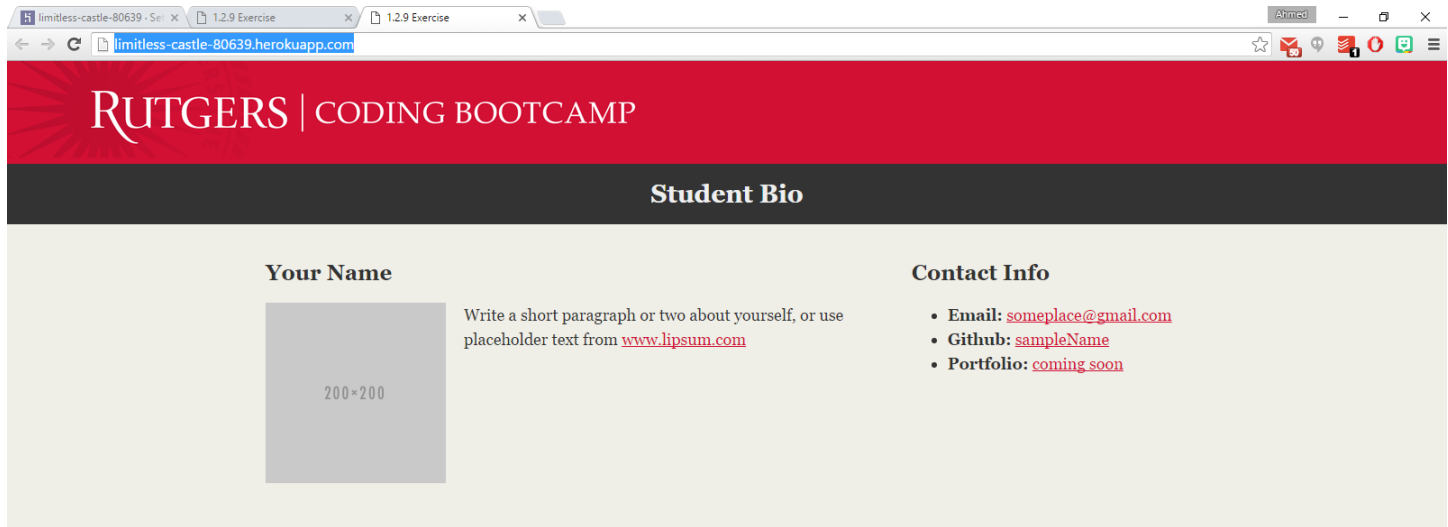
limitless-castle-80639 · Set ×
1.2.9 Exercise ×
1.2.9 Exercise ×

Ahmed

limitless-castle-80639.herokuapp.com

50

1

RUTGERS | CODING BOOTCAMP

Student Bio

Your Name

200×200

Write a short paragraph or two about yourself, or use placeholder text from www.lipsum.com

Contact Info

- **Email:** someplace@gmail.com
- **Github:** sampleName
- **Portfolio:** coming soon